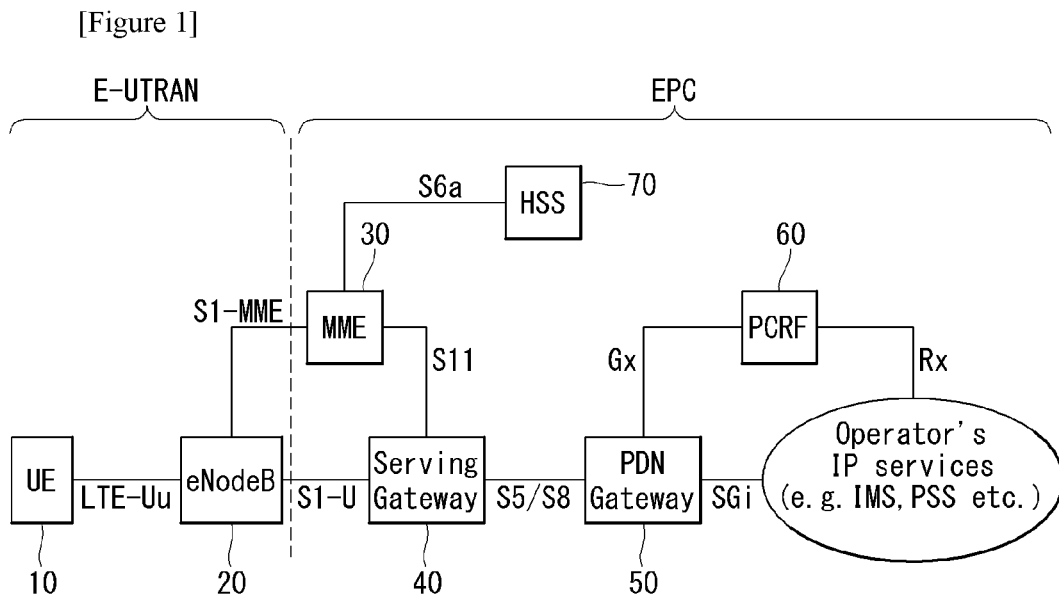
[Figure 1]

E-UTRAN

EPC

S6a

HSS

70

30

60

S1-MME

MME

PCRF

S11

Gx

Rx

UE

LTE-Uu

eNodeB

S1-U

Serving Gateway

S5/S8

PDN Gateway

SGi

Operator's IP services (e.g. IMS, PSS etc.)

10

20

40

50